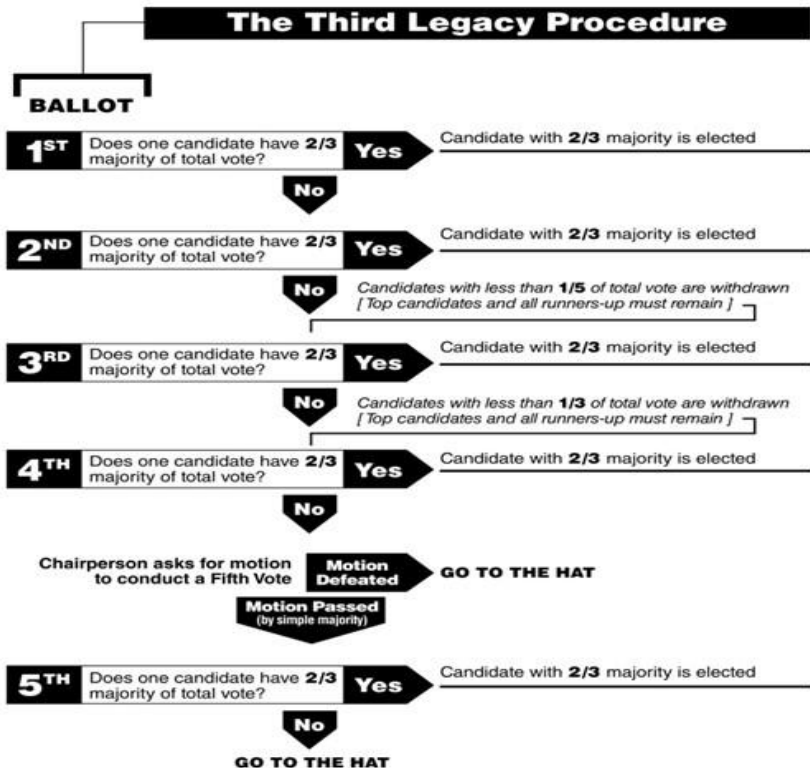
The Third Legacy Procedure

BALLOT

1ST Does one candidate have 2/3 majority of total vote? Yes Candidate with 2/3 majority is elected

No

2ND Does one candidate have 2/3 majority of total vote? Yes Candidate with 2/3 majority is elected

No Candidates with less than 1/5 of total vote are withdrawn [ Top candidates and all runners-up must remain ]

3RD Does one candidate have 2/3 majority of total vote? Yes Candidate with 2/3 majority is elected

No Candidates with less than 1/3 of total vote are withdrawn [ Top candidates and all runners-up must remain ]

4TH Does one candidate have 2/3 majority of total vote? Yes Candidate with 2/3 majority is elected

No

Chairperson asks for motion to conduct a Fifth Vote Motion Defeated GO TO THE HAT

Motion Passed (by simple majority)

5TH Does one candidate have 2/3 majority of total vote? Yes Candidate with 2/3 majority is elected

No

GO TO THE HAT